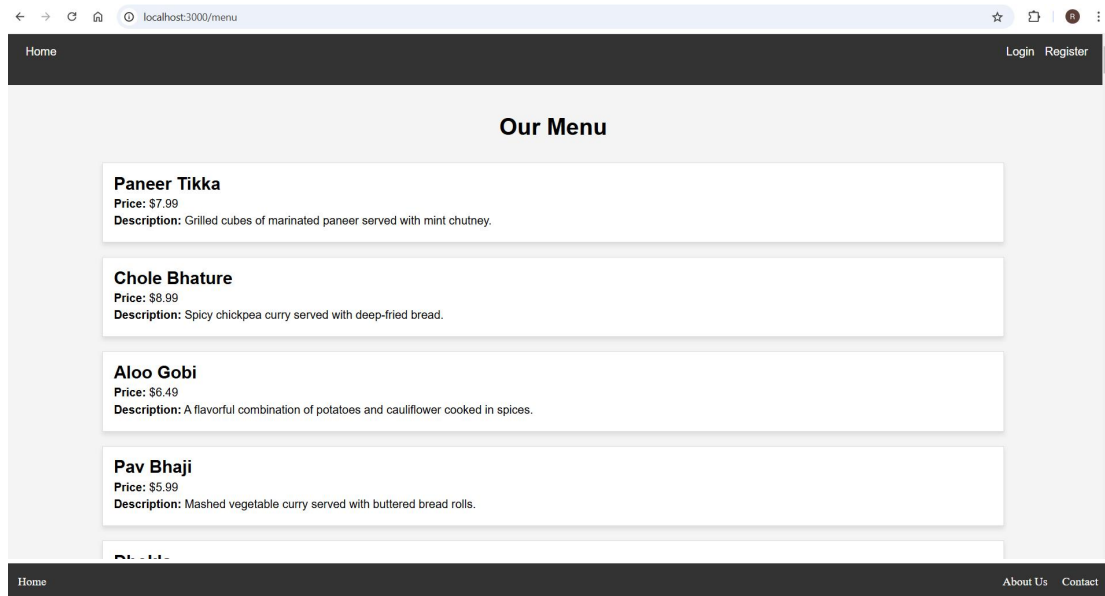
localhost:3000/menu

R

Home

Login Register

Our Menu

Paneer Tikka
Price: $7.99
Description: Grilled cubes of marinated paneer served with mint chutney.

Chole Bhature
Price: $8.99
Description: Spicy chickpea curry served with deep-fried bread.

Aloo Gobi
Price: $6.49
Description: A flavorful combination of potatoes and cauliflower cooked in spices.

Pav Bhaji
Price: $5.99
Description: Mashed vegetable curry served with buttered bread rolls.

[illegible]

Home

About Us Contact